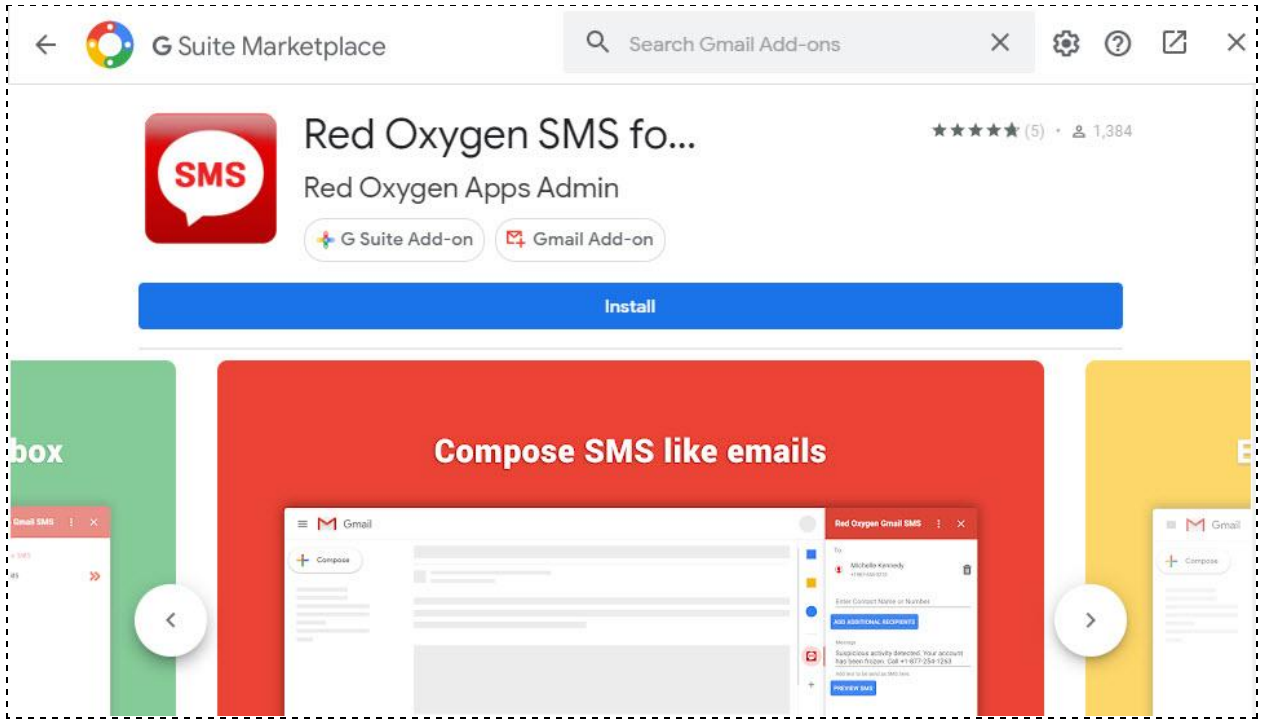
G Suite Marketplace

Search Gmail Add-ons

Red Oxygen SMS fo...

Red Oxygen Apps Admin

★★★★★ (5) • 1,384

SMS

G Suite Add-on

Gmail Add-on

Install

box

Gmail SMS

Compose SMS like emails

Gmail

Compose

Red Oxygen Gmail SMS

To

Michelle Kennedy

Enter Contact Name or Number

ADD ADDITIONAL RECIPIENTS

Message

Suspicious activity detected. Your account has been frozen. Call +1-877-254-1263

PREVIEW SMS

E

Gmail

Compose